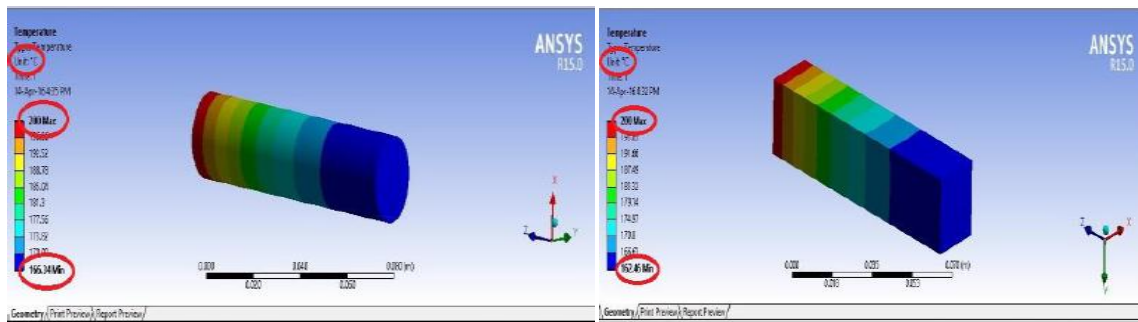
Temperature
Type: Temperature
Unit: °C
Time: 1
14-Apr-16 4:25 PM

200 Max
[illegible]
192.52
188.78
185.04
181.3
177.56
173.82
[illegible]
166.34 Min

ANSYS
R15.0

0.000
0.040
0.080 (m)
0.020
0.060

Y
Z
X

Geometry / Print Preview / Report Preview /

Temperature
Type: Temperature
Unit: °C
Time: 1
14-Apr-16 6:30 PM

200 Max
195.83
191.66
187.49
183.32
179.14
174.97
170.8
166.63
162.46 Min

ANSYS
R15.0

0.000
0.035
0.070 (m)
0.018
0.053

Z
X
Y

Geometry / Print Preview / Report Preview /